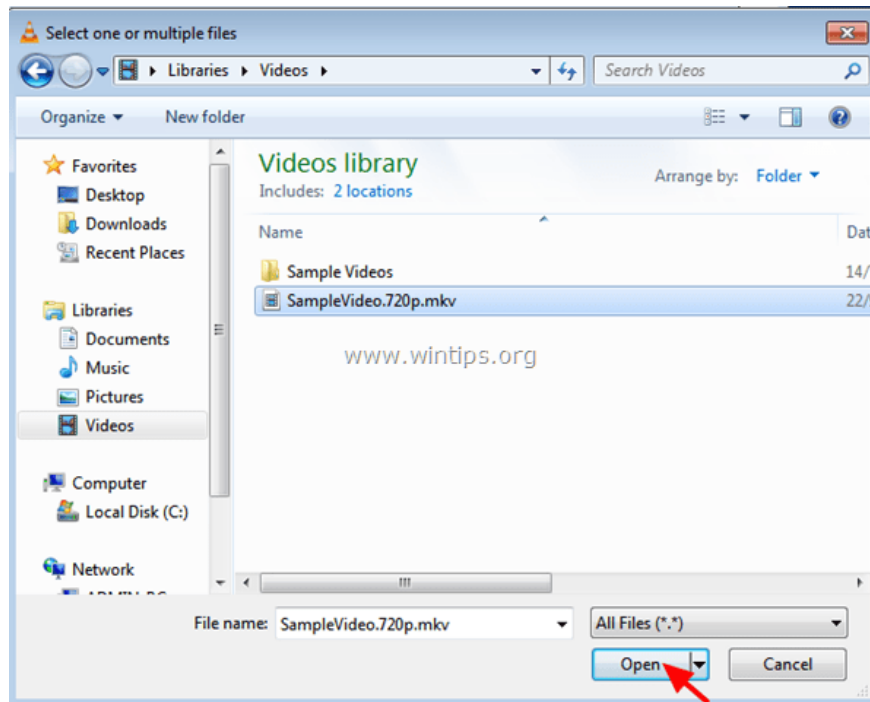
Select one or multiple files

Libraries ▸ Videos ▸

Search Videos

Organize ▾ New folder

Favorites
Desktop
Downloads
Recent Places

Libraries
Documents
Music
Pictures
Videos

Computer
Local Disk (C:)

Network
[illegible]

Videos library
Includes: 2 locations

Arrange by: Folder ▾

Name

Dat

Sample Videos
14/

SampleVideo.720p.mkv
22/

www.wintips.org

File name: SampleVideo.720p.mkv

All Files (*.*)

Open

Cancel